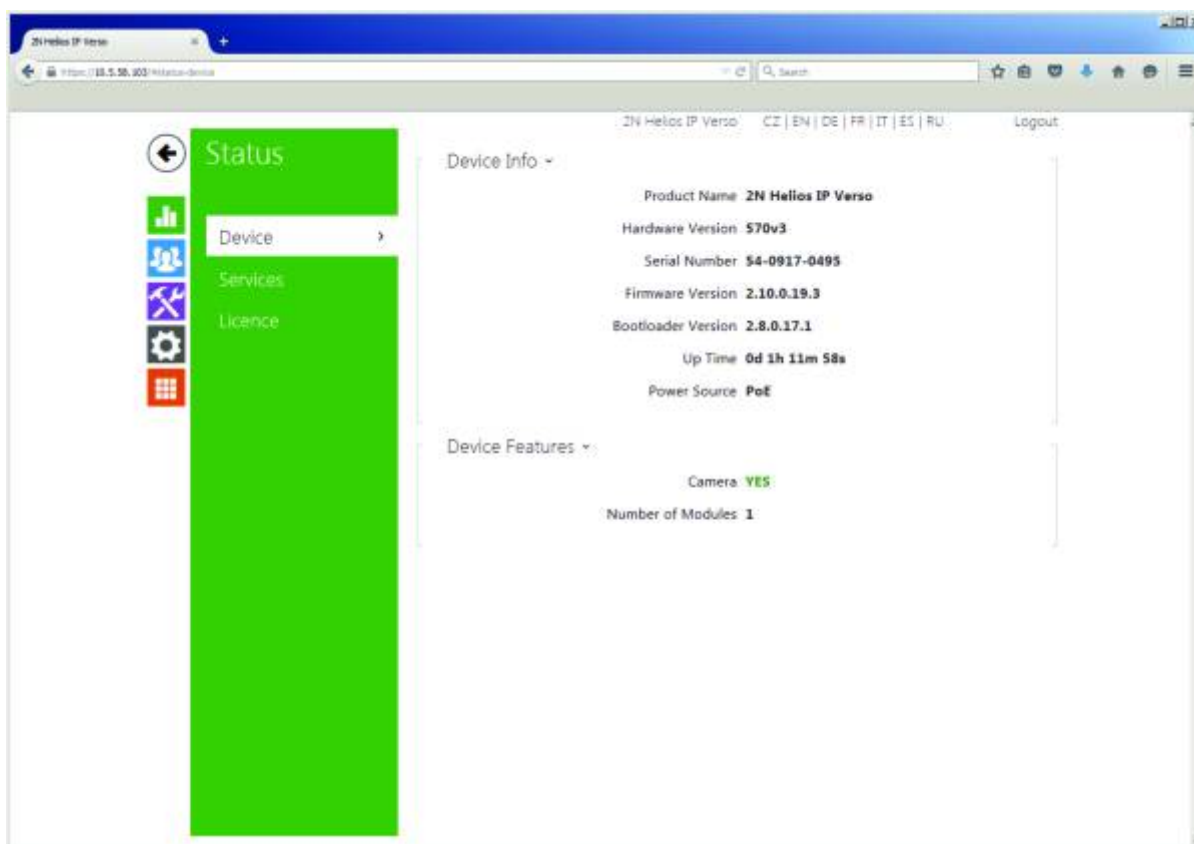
2N Helios IP Verso

https://10.5.58.103/#/status-device

Search

2N Helios IP Verso CZ | EN | DE | FR | IT | ES | RU Logout

Status

Device

Services

Licence

Device Info

Product Name 2N Helios IP Verso

Hardware Version 570v3

Serial Number 54-0917-0495

Firmware Version 2.10.0.19.3

Bootloader Version 2.8.0.17.1

Up Time 0d 1h 11m 58s

Power Source PoE

Device Features

Camera YES

Number of Modules 1